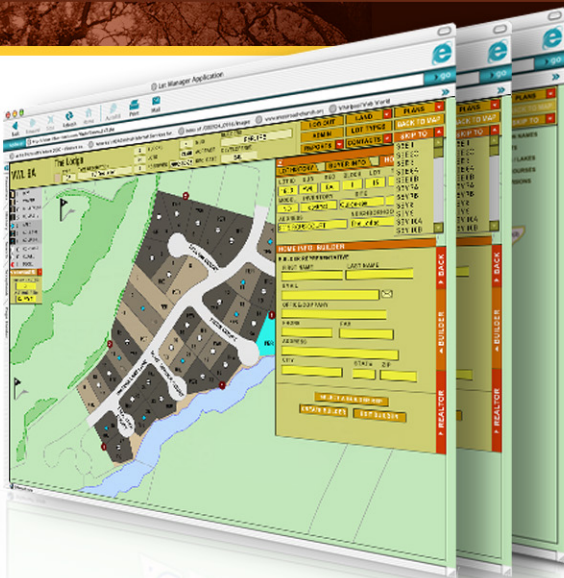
Lot Manager Application

go

go

go

Back Forward Stop Refresh Home AutoFill Print Mail

The Lodge

LOG OUT

LAND

PLANS

ADMIN

LOT TYPES

BACK TO MAP

REPORTS

CONTACTS

SKIP TO

LOT INFO

BUYER INFO

HOME INFO: BUILDER

BUILDER REPRESENTATIVE

FIRST NAME

LAST NAME

EMAIL

OFFICE COMPANY

PHONE

FAX

ADDRESS

CITY

STATE

ZIP

BACK

BUILDER

REALTOR

BACK

BUILDER

REALTOR

STE 1

STE 2

STE 3

STE 4

STE 5

STE 6

STE 7

STE 8

STE 9

STE 10

STE 11